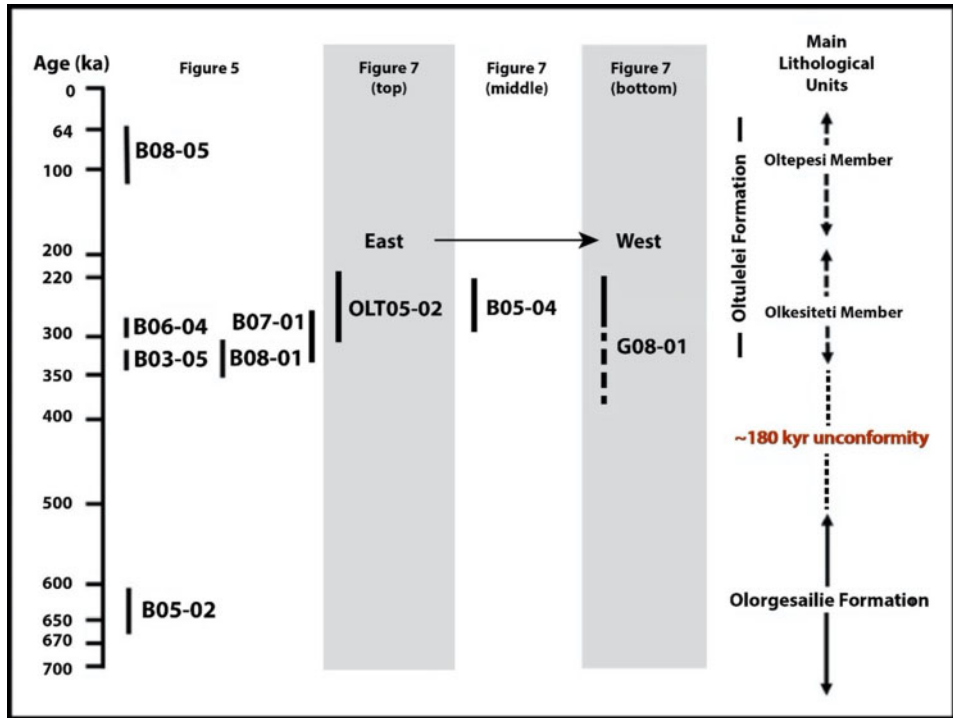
Age (ka)
0
64
100
200
220
300
350
400
500
600
650
670
700

Figure 5
B08-05
B06-04
B03-05
B07-01
B08-01
B05-02

Figure 7 (top)
East
OLT05-02

Figure 7 (middle)
B05-04

Figure 7 (bottom)
West
G08-01

Main Lithological Units
Oltulelei Formation
Oltepesi Member
Olkesiteti Member
~180 kyr unconformity
Olorgesailie Formation